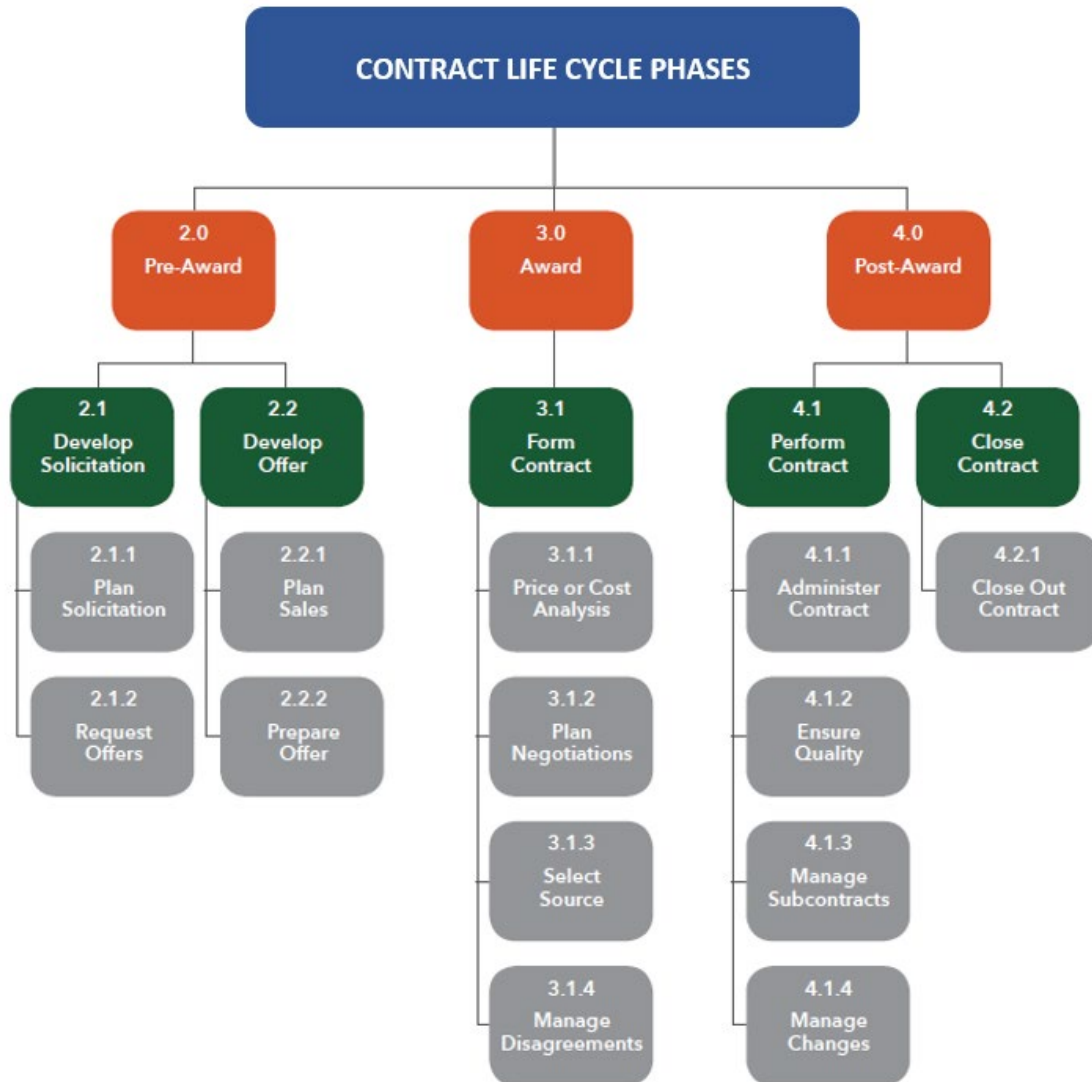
CONTRACT LIFE CYCLE PHASES

2.0
Pre-Award

3.0
Award

4.0
Post-Award

2.1
Develop Solicitation

2.1.1
Plan Solicitation

2.1.2
Request Offers

2.2
Develop Offer

2.2.1
Plan Sales

2.2.2
Prepare Offer

3.1
Form Contract

3.1.1
Price or Cost Analysis

3.1.2
Plan Negotiations

3.1.3
Select Source

3.1.4
Manage Disagreements

4.1
Perform Contract

4.1.1
Administer Contract

4.1.2
Ensure Quality

4.1.3
Manage Subcontracts

4.1.4
Manage Changes

4.2
Close Contract

4.2.1
Close Out Contract